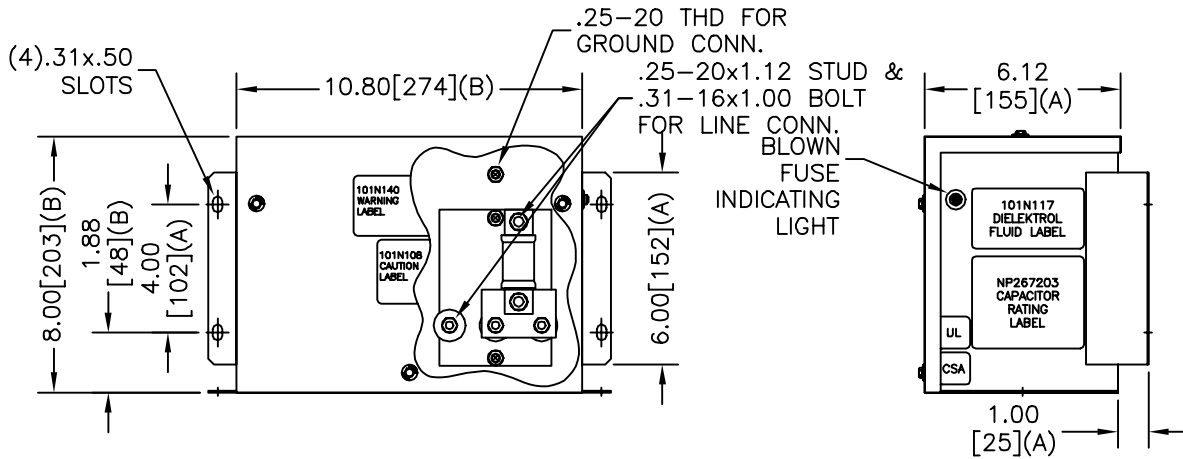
(4).31x.50 SLOTS

10.80[274](B)

.25–20 THD FOR GROUND CONN.

.25–20x1.12 STUD & .31–16x1.00 BOLT FOR LINE CONN.

6.12 [155](A)

BLOWN FUSE INDICATING LIGHT

8.00[203](B)

1.88 [48](B)

4.00 [102](A)

101N140 WARNING LABEL

101N108 CAUTION LABEL

6.00[152](A)

101N117 DIELEKTROL FLUID LABEL

NP267203 CAPACITOR RATING LABEL

UL

CSA

1.00 [25](A)